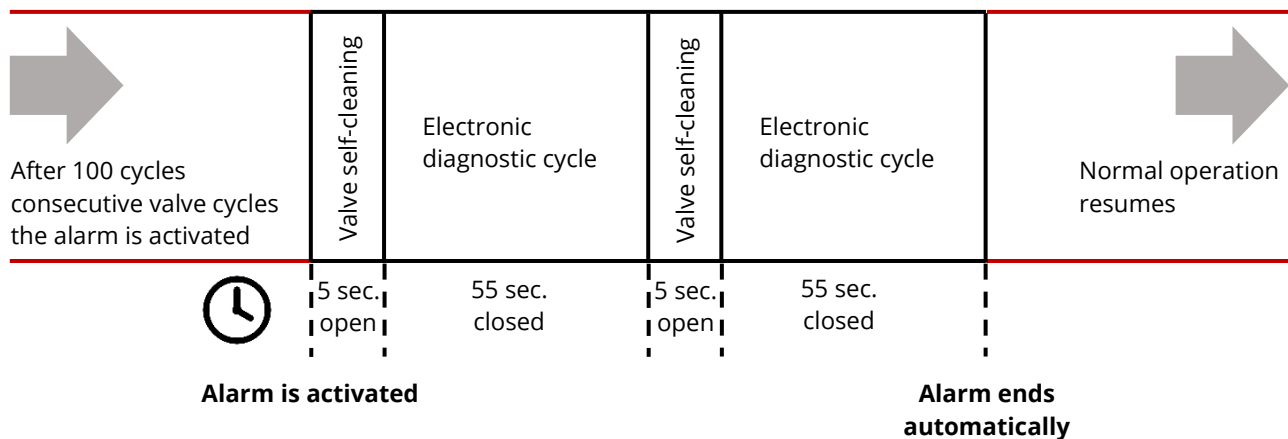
After 100 cycles consecutive valve cycles the alarm is activated

Valve self-cleaning

Electronic diagnostic cycle

Valve self-cleaning

Electronic diagnostic cycle

Normal operation resumes

5 sec. open

55 sec. closed

5 sec. open

55 sec. closed

**Alarm is activated**

**Alarm ends automatically**